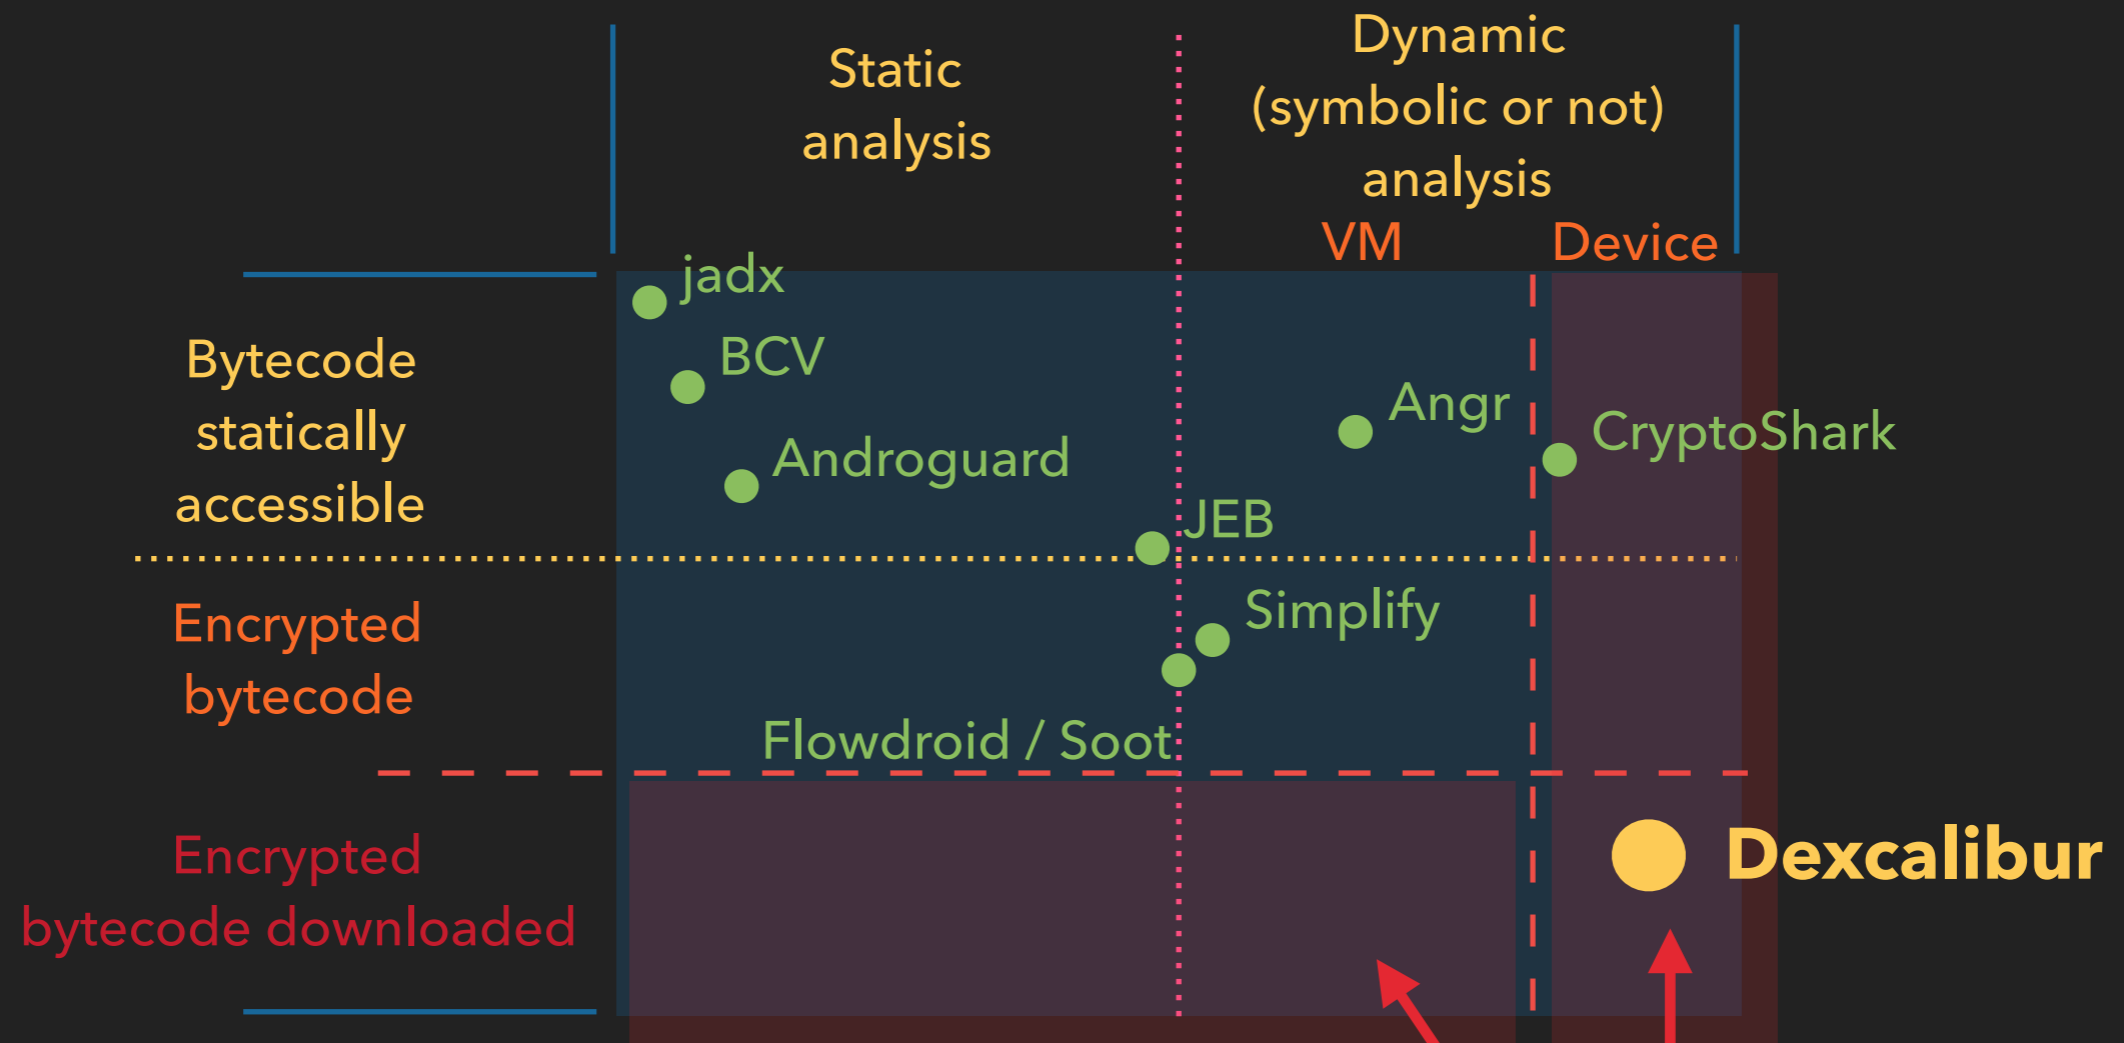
Static analysis

Dynamic (symbolic or not) analysis

VM

Device

Bytecode statically accessible

Encrypted bytecode

Encrypted bytecode downloaded

jadx

BCV

Androguard

Angr

CryptoShark

JEB

Simplify

Flowdroid / Soot

Dexcalibur